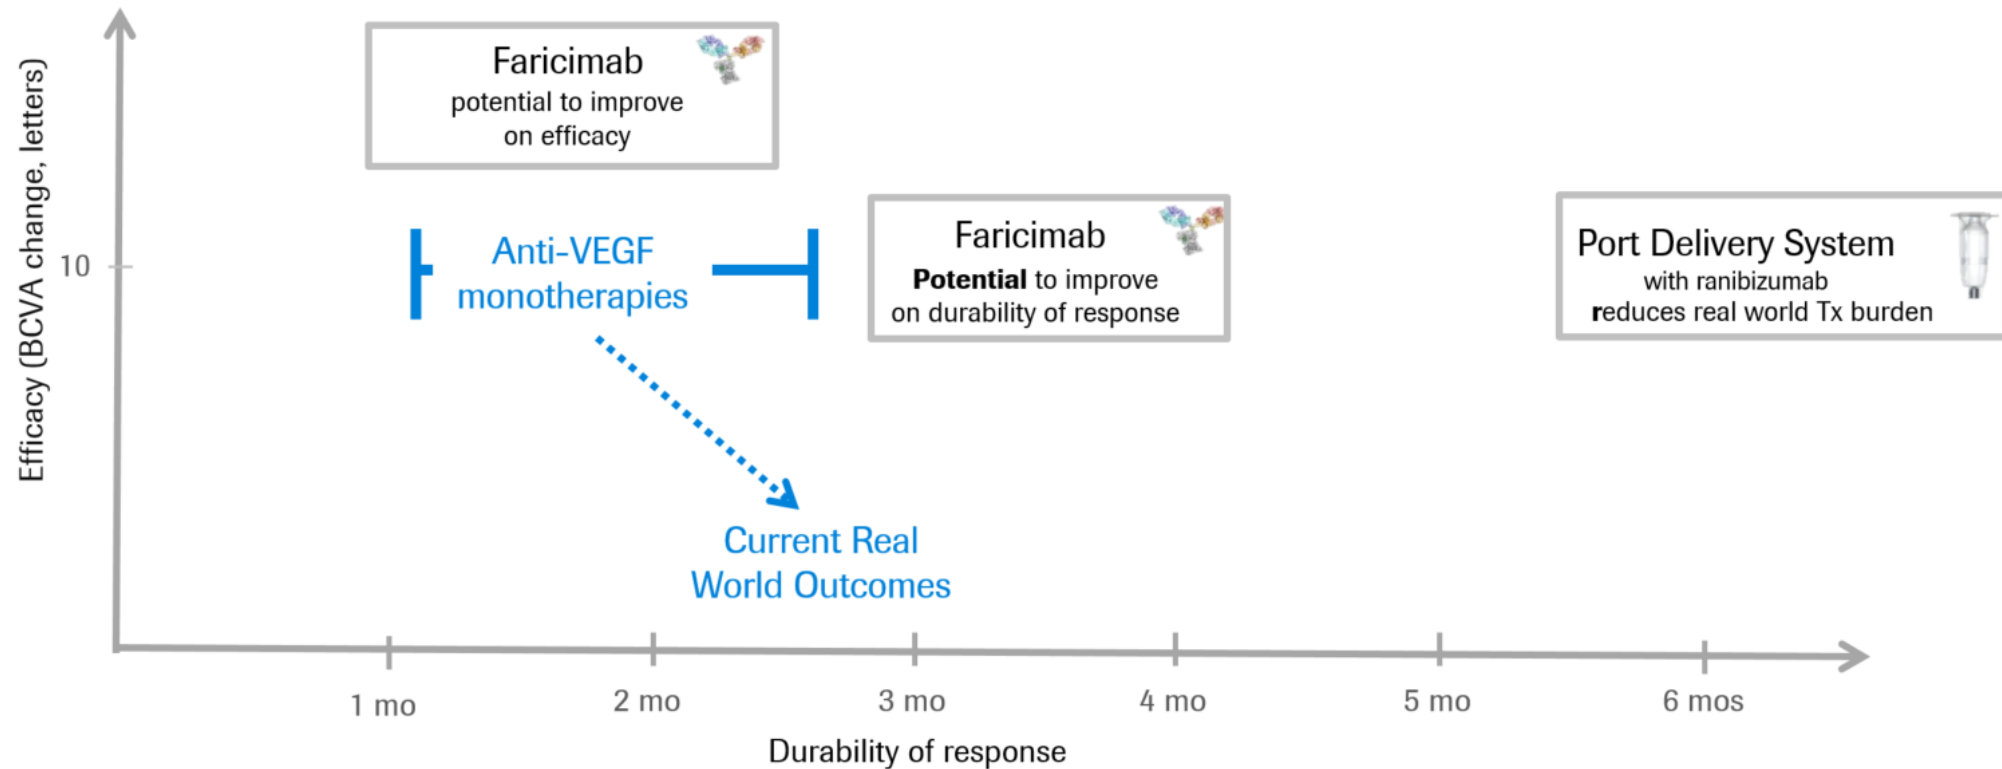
Efficacy (BCVA change, letters)

10

Faricimab
potential to improve on efficacy

Anti-VEGF monotherapies

Faricimab
Potential to improve on durability of response

Port Delivery System
with ranibizumab
reduces real world Tx burden

Current Real World Outcomes

1 mo
2 mo
3 mo
4 mo
5 mo
6 mos

Durability of response